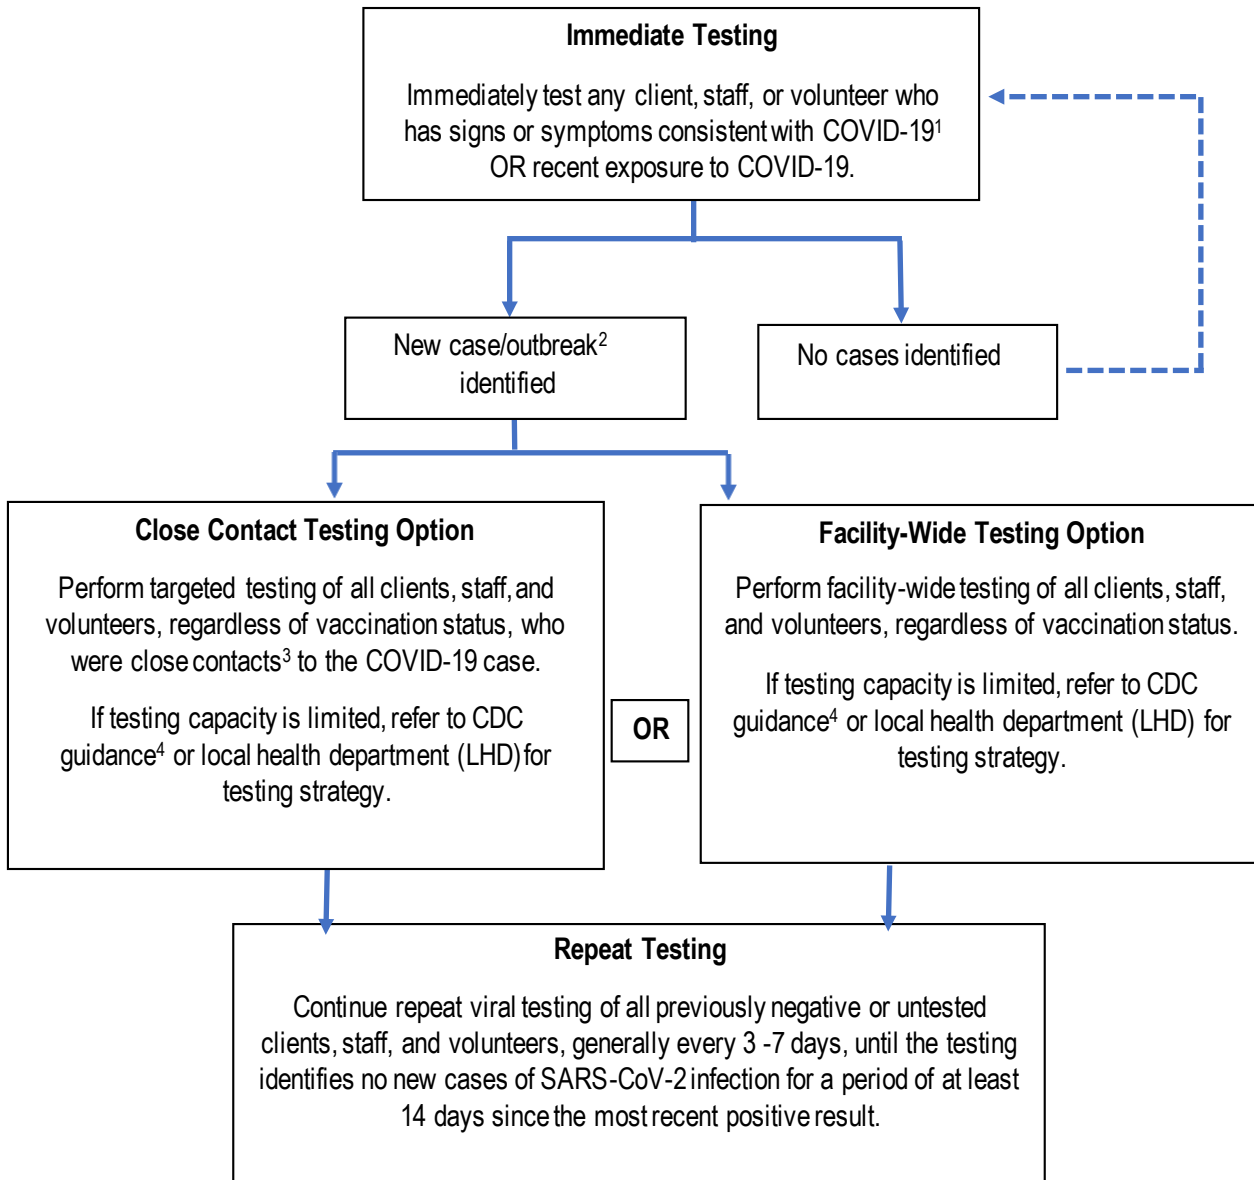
Immediate Testing

Immediately test any client, staff, or volunteer who has signs or symptoms consistent with COVID-19$^1$ OR recent exposure to COVID-19.

New case/outbreak$^2$ identified

No cases identified

Close Contact Testing Option

Perform targeted testing of all clients, staff, and volunteers, regardless of vaccination status, who were close contacts$^3$ to the COVID-19 case.

If testing capacity is limited, refer to CDC guidance$^4$ or local health department (LHD) for testing strategy.

OR

Facility-Wide Testing Option

Perform facility-wide testing of all clients, staff, and volunteers, regardless of vaccination status.

If testing capacity is limited, refer to CDC guidance$^4$ or local health department (LHD) for testing strategy.

Repeat Testing

Continue repeat viral testing of all previously negative or untested clients, staff, and volunteers, generally every 3 -7 days, until the testing identifies no new cases of SARS-CoV-2 infection for a period of at least 14 days since the most recent positive result.